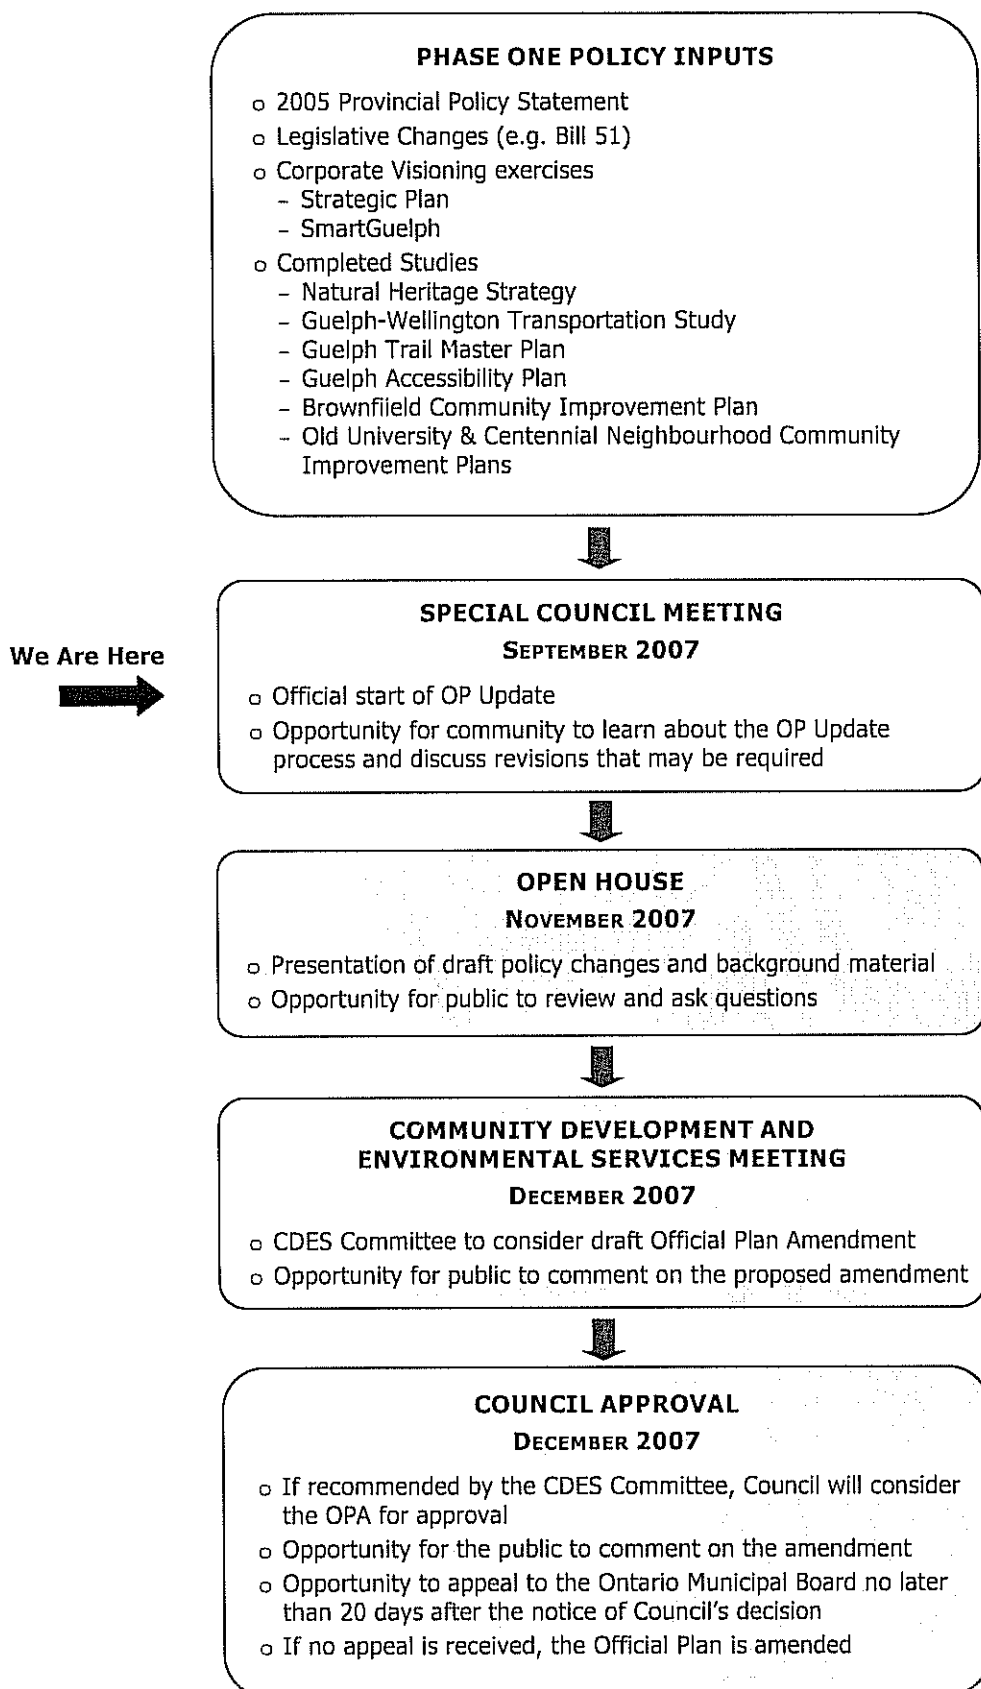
PHASE ONE POLICY INPUTS

o 2005 Provincial Policy Statement
o Legislative Changes (e.g. Bill 51)
o Corporate Visioning exercises
- Strategic Plan
- SmartGuelph
o Completed Studies
- Natural Heritage Strategy
- Guelph-Wellington Transportation Study
- Guelph Trail Master Plan
- Guelph Accessibility Plan
- Brownfiield Community Improvement Plan
- Old University & Centennial Neighbourhood Community Improvement Plans

We Are Here

SPECIAL COUNCIL MEETING
SEPTEMBER 2007

o Official start of OP Update
o Opportunity for community to learn about the OP Update process and discuss revisions that may be required

OPEN HOUSE
NOVEMBER 2007

o Presentation of draft policy changes and background material
o Opportunity for public to review and ask questions

COMMUNITY DEVELOPMENT AND ENVIRONMENTAL SERVICES MEETING
DECEMBER 2007

o CDES Committee to consider draft Official Plan Amendment
o Opportunity for public to comment on the proposed amendment

COUNCIL APPROVAL
DECEMBER 2007

o If recommended by the CDES Committee, Council will consider the OPA for approval
o Opportunity for the public to comment on the amendment
o Opportunity to appeal to the Ontario Municipal Board no later than 20 days after the notice of Council's decision
o If no appeal is received, the Official Plan is amended